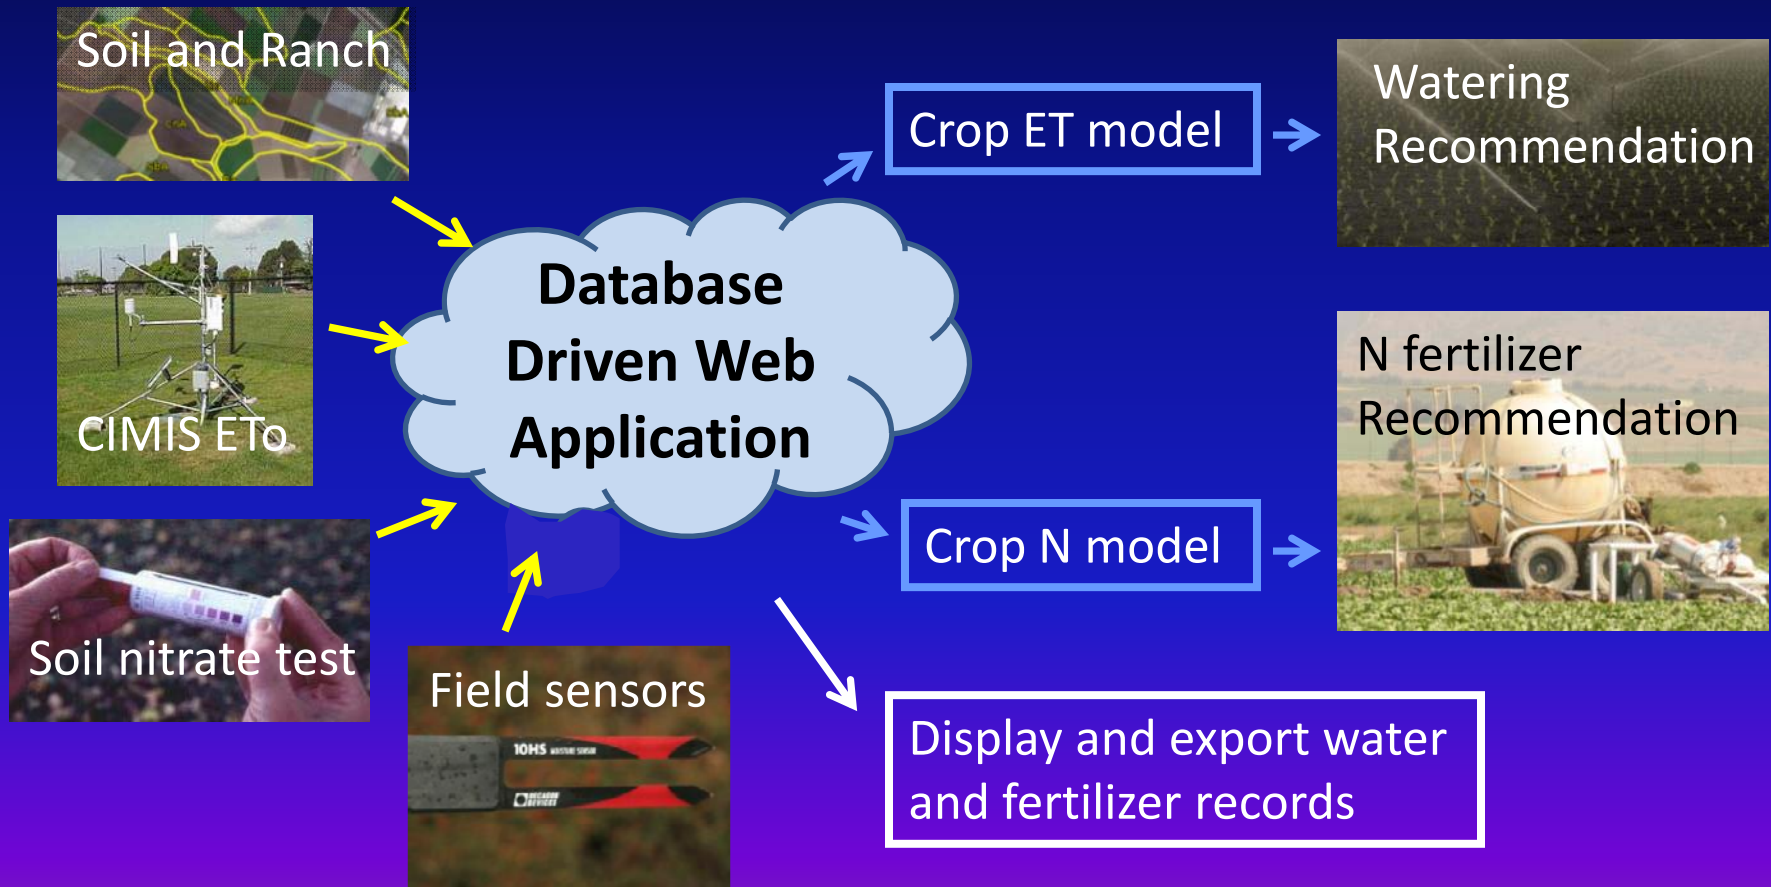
Soil and Ranch

CIMIS ETo

Soil nitrate test

Field sensors

10HS

Database Driven Web Application

Crop ET model

Watering Recommendation

Crop N model

N fertilizer Recommendation

Display and export water and fertilizer records